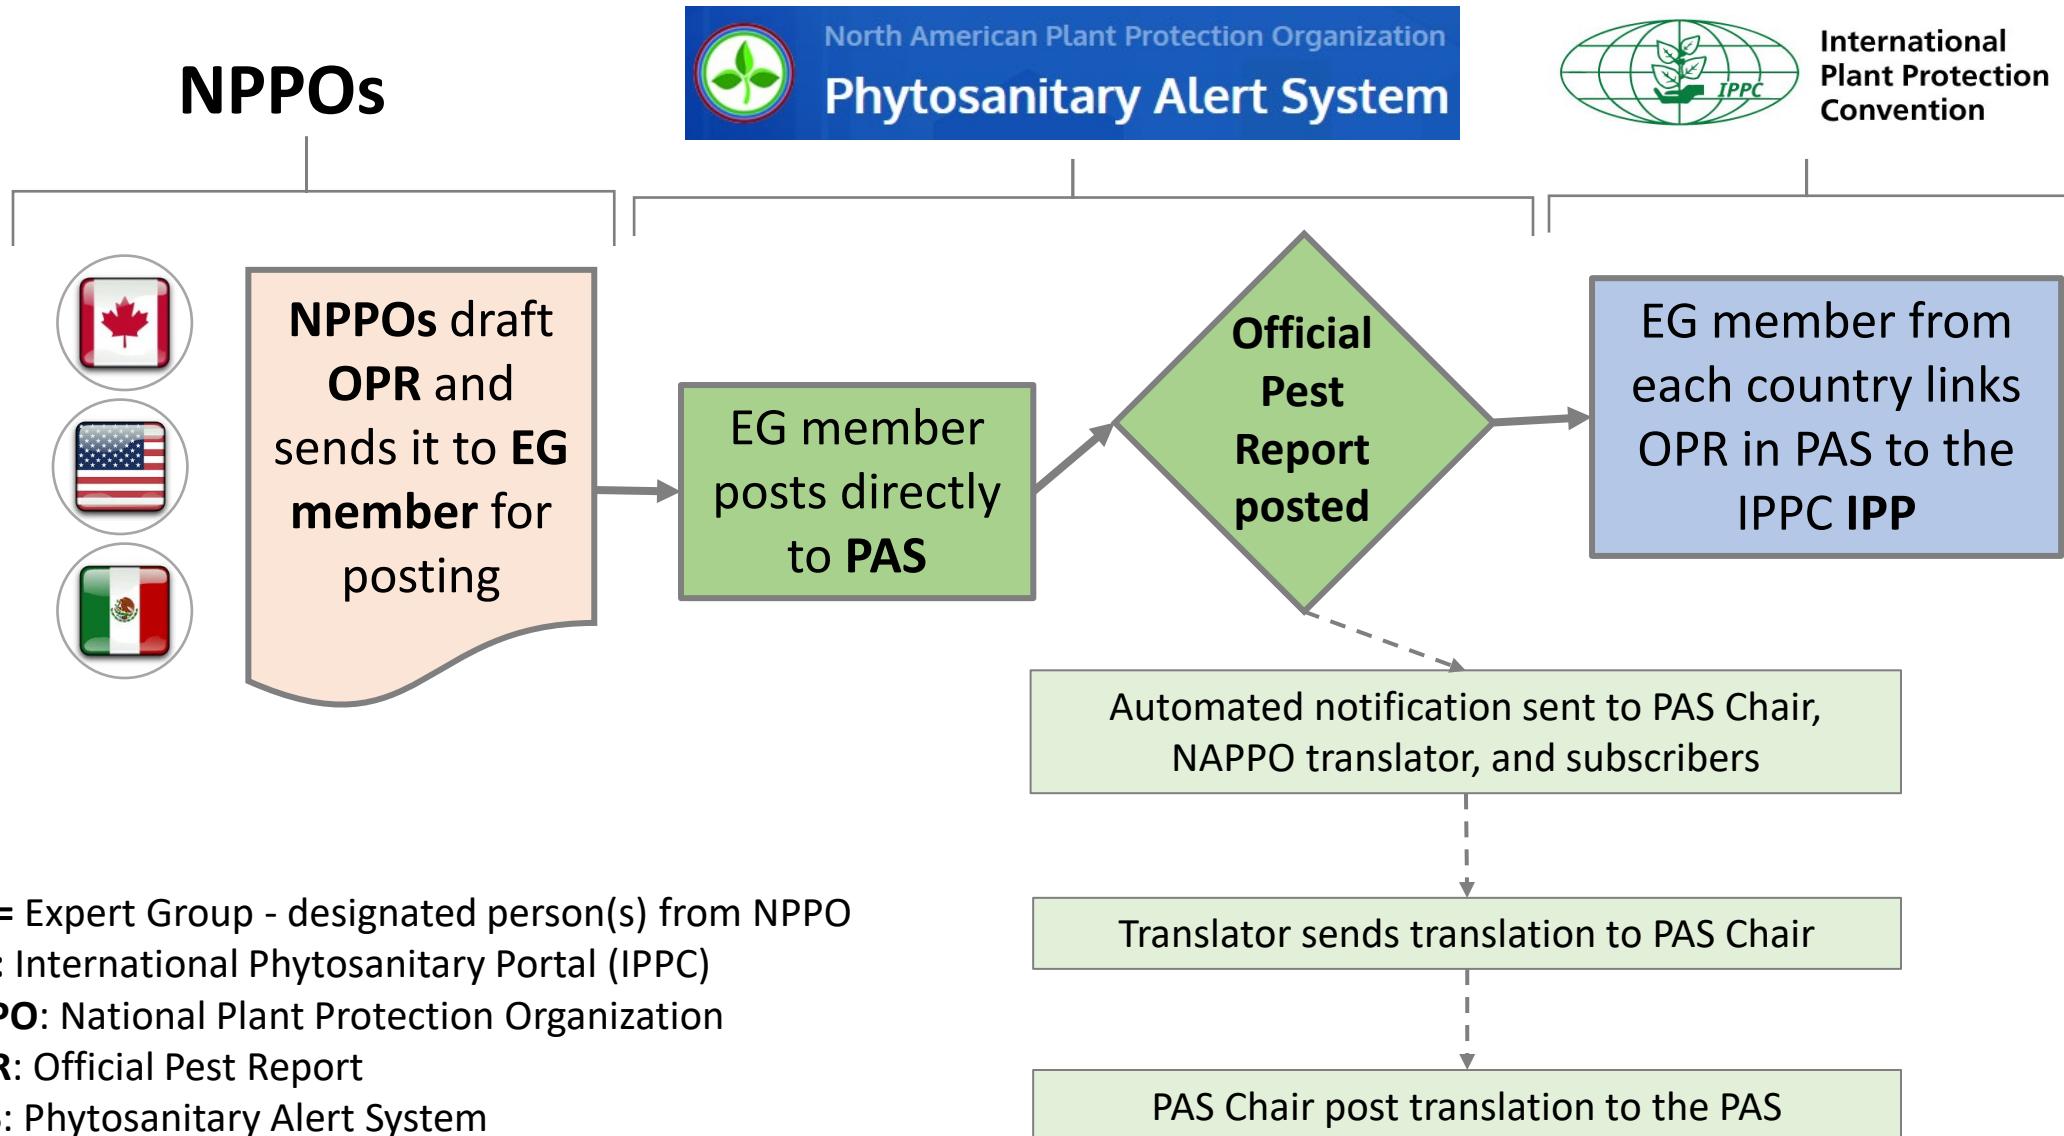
NPPOs

North American Plant Protection Organization
Phytosanitary Alert System

IPPC
International Plant Protection Convention

NPPOs draft OPR and sends it to EG member for posting

EG member posts directly to PAS

Official Pest Report posted

EG member from each country links OPR in PAS to the IPPC IPP

Automated notification sent to PAS Chair, NAPPO translator, and subscribers

Translator sends translation to PAS Chair

PAS Chair post translation to the PAS

= Expert Group - designated person(s) from NPPO
: International Phytosanitary Portal (IPPC)
PO: National Plant Protection Organization
R: Official Pest Report
: Phytosanitary Alert System